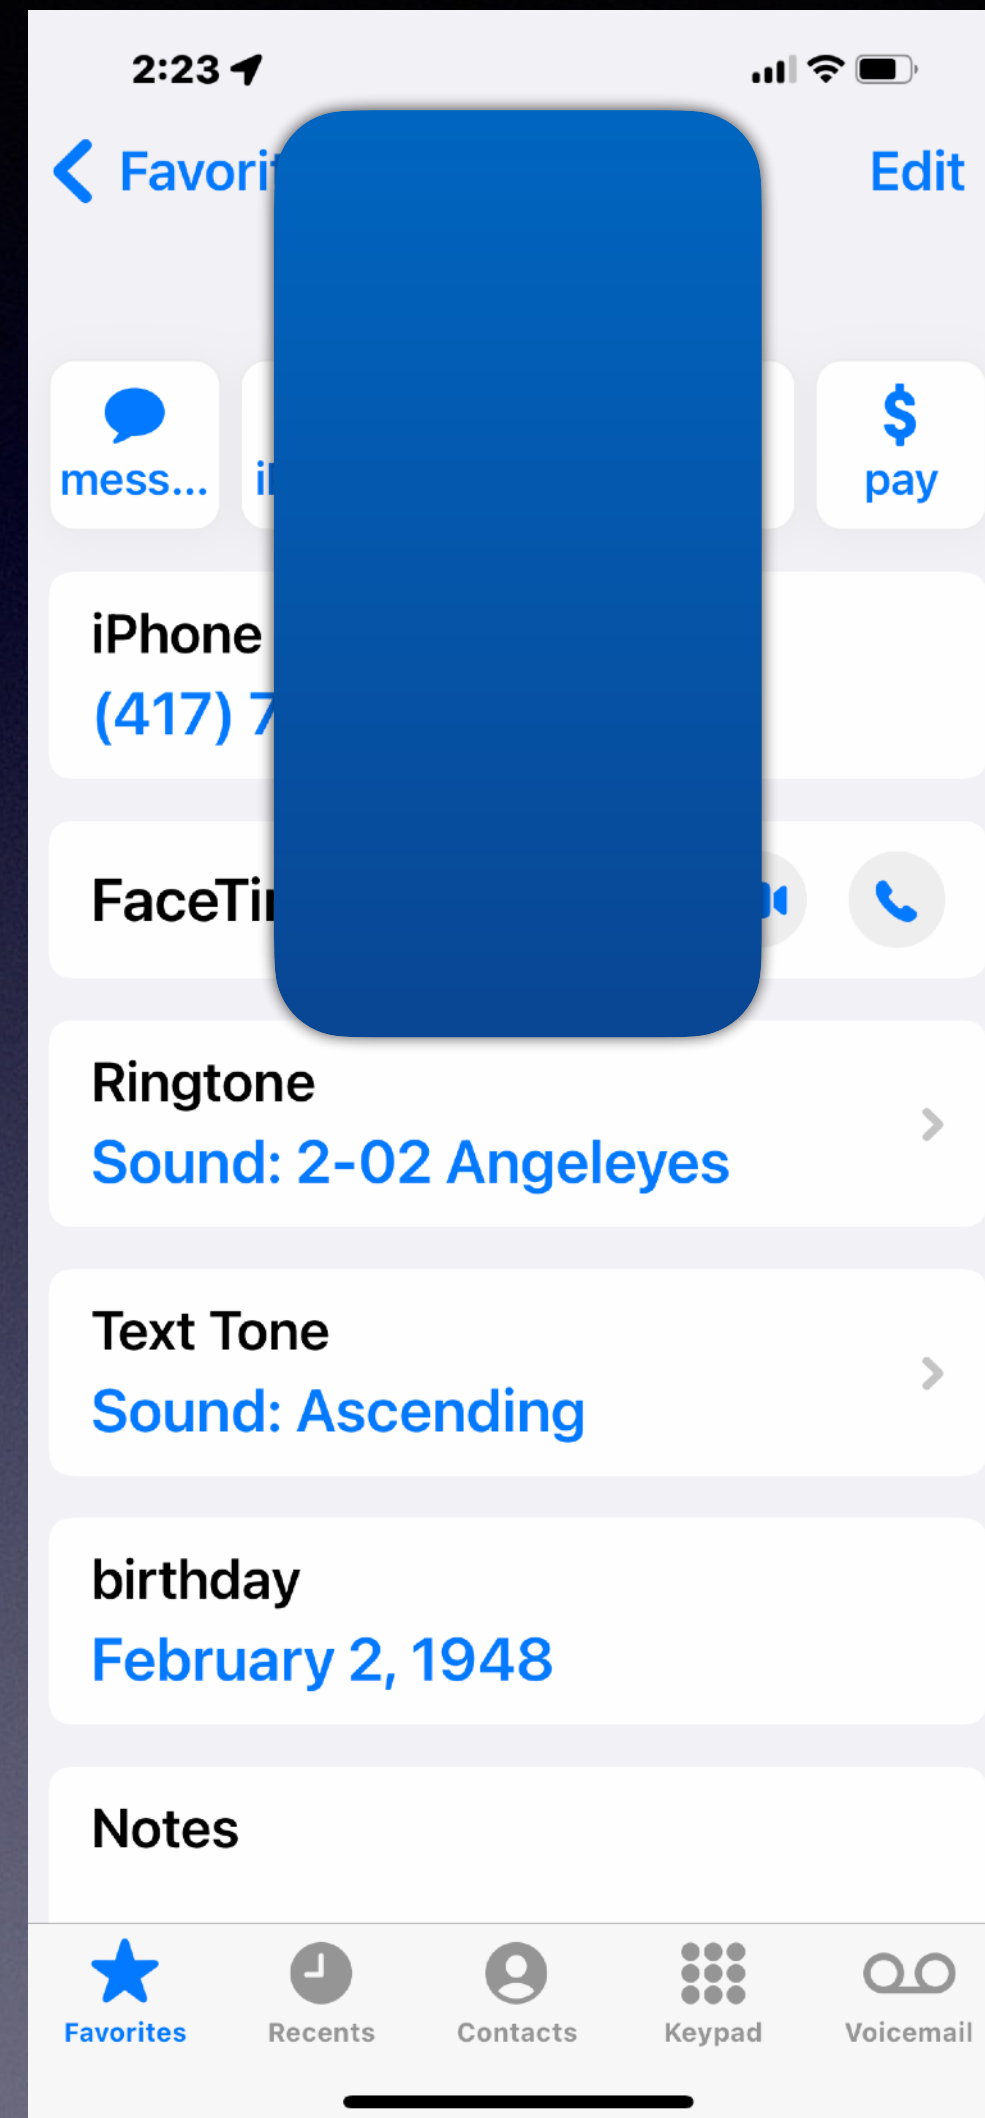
2:23

Favori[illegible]

Edit

mess...

i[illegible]

$ pay

iPhone
(417) 7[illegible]

FaceTi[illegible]

Ringtone
Sound: 2-02 Angeleyes

Text Tone
Sound: Ascending

birthday
February 2, 1948

Notes

Favorites Recents Contacts Keypad Voicemail